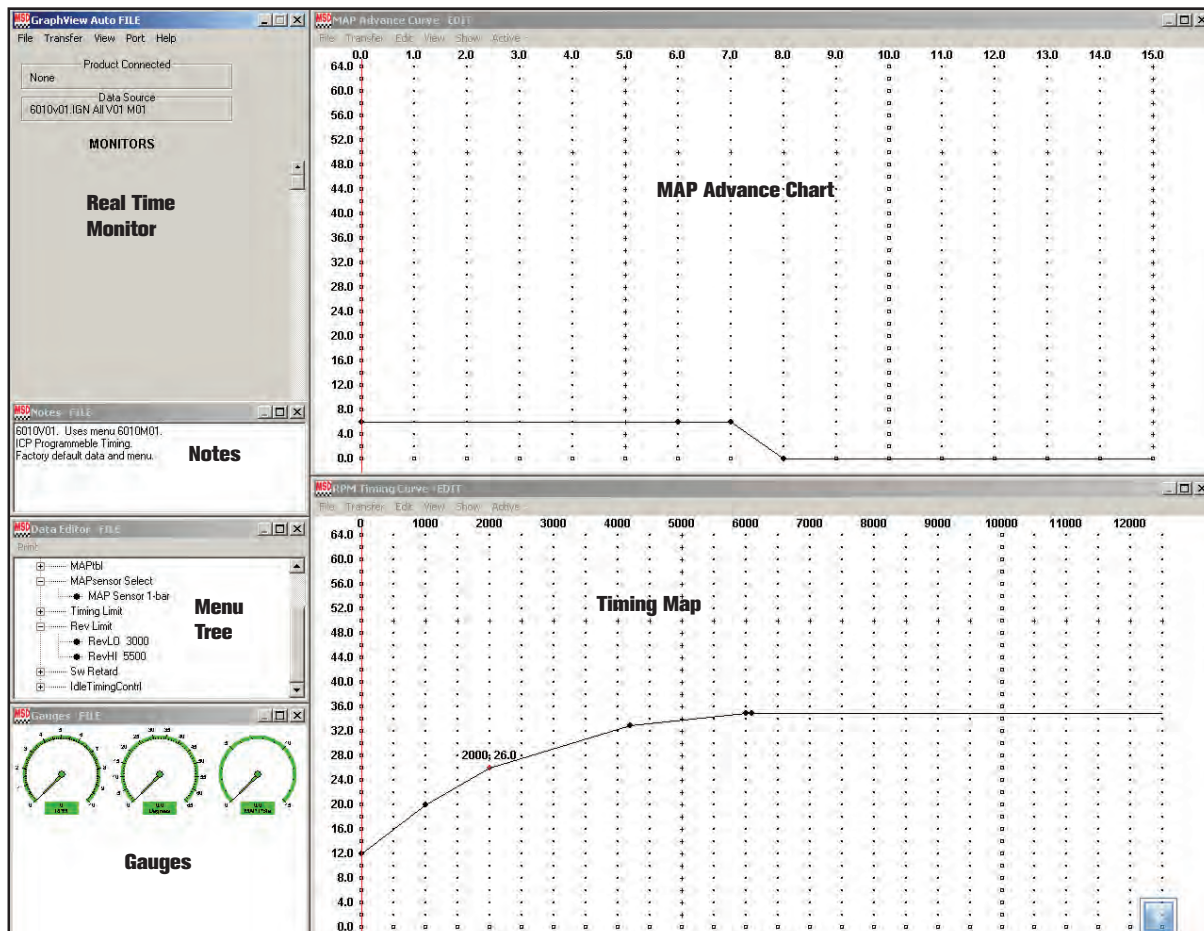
GraphView Auto FILE

File Transfer View Port Help

Product Connected

None

Data Source

6010v01:IGN All V01 M01

MONITORS

Real Time Monitor

Notes FILE

6010V01. Uses menu 6010M01.
ICP Programmeble Timing.
Factory default data and menu.

Notes

Data Editor FILE

Print

MAPtbl
MAPsensor Select
MAP Sensor 1-bar
Timing Limit
Rev Limit
RevLO 3000
RevHI 5500
Sw Retard
IdleTimingContrl

Menu Tree

Gauges FILE

Gauges

MAP Advance Curve EDIT

File Transfer Edit View Show Active

0.0 1.0 2.0 3.0 4.0 5.0 6.0 7.0 8.0 9.0 10.0 11.0 12.0 13.0 14.0 15.0

64.0 60.0 56.0 52.0 48.0 44.0 40.0 36.0 32.0 28.0 24.0 20.0 16.0 12.0 8.0 4.0 0.0

MAP Advance Chart

RPM Timing Curve EDIT

File Transfer Edit View Show Active

0 1000 2000 3000 4000 5000 6000 7000 8000 9000 10000 11000 12000

64.0 60.0 56.0 52.0 48.0 44.0 40.0 36.0 32.0 28.0 24.0 20.0 16.0 12.0 8.0 4.0 0.0

Timing Map

2000, 26.0